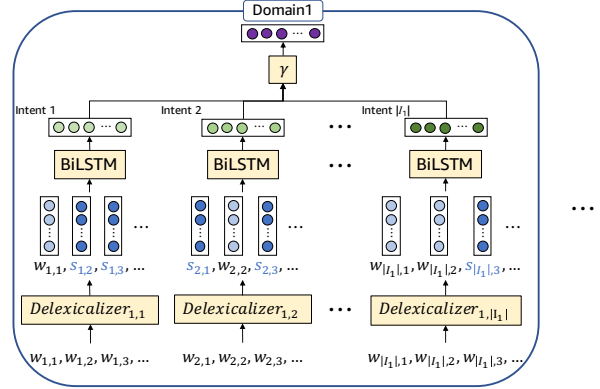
Domain1

$\gamma$

Intent 1

Intent 2

Intent $|I_1|$

BiLSTM

BiLSTM

BiLSTM

$w_{1,1}, s_{1,2}, s_{1,3}, \ldots$

$s_{2,1}, w_{2,2}, s_{2,3}, \ldots$

$w_{|I_1|,1}, w_{|I_1|,2}, s_{|I_1|,3}, \ldots$

$Delexicalizer_{1,1}$

$Delexicalizer_{1,2}$

$Delexicalizer_{1,|I_1|}$

$w_{1,1}, w_{1,2}, w_{1,3}, \ldots$

$w_{2,1}, w_{2,2}, w_{2,3}, \ldots$

$w_{|I_1|,1}, w_{|I_1|,2}, w_{|I_1|,3}, \ldots$